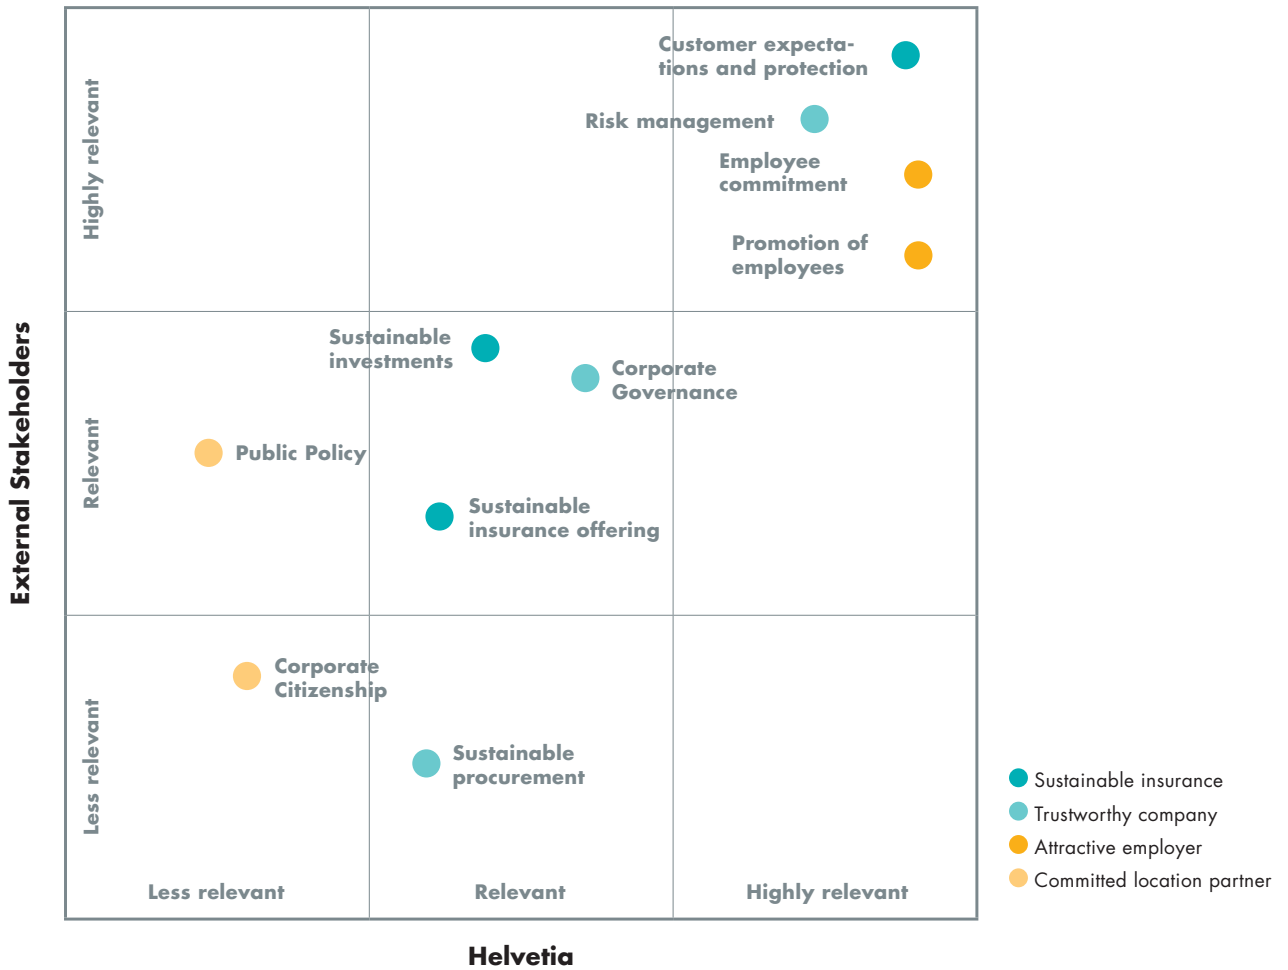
External Stakeholders

Highly relevant

Customer expectations and protection

Risk management

Employee commitment

Promotion of employees

Relevant

Sustainable investments

Corporate Governance

Public Policy

Sustainable insurance offering

Less relevant

Corporate Citizenship

Sustainable procurement

Less relevant

Relevant

Highly relevant

Helvetia

Sustainable insurance
Trustworthy company
Attractive employer
Committed location partner